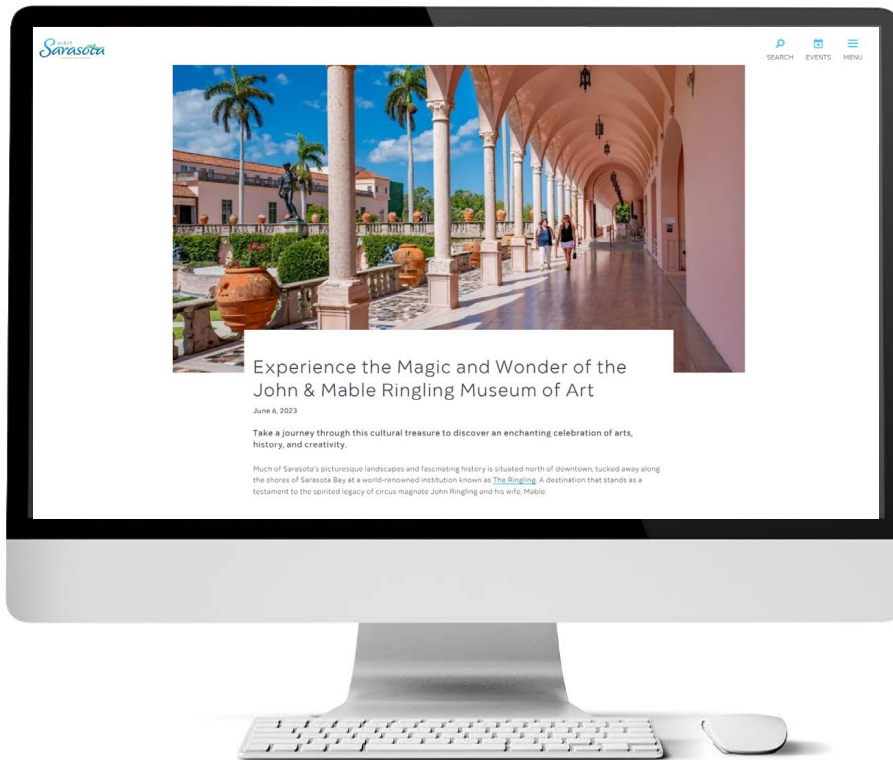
visit Sarasota

SEARCH EVENTS MENU

Experience the Magic and Wonder of the John & Mable Ringling Museum of Art

June 6, 2023

Take a journey through this cultural treasure to discover an enchanting celebration of arts, history, and creativity.

Much of Sarasota's picturesque landscapes and fascinating history is situated north of downtown, tucked away along the shores of Sarasota Bay at a world-renowned institution known as The Ringling. A destination that stands as a testament to the spirited legacy of circus magnate John Ringling and his wife, Mable.